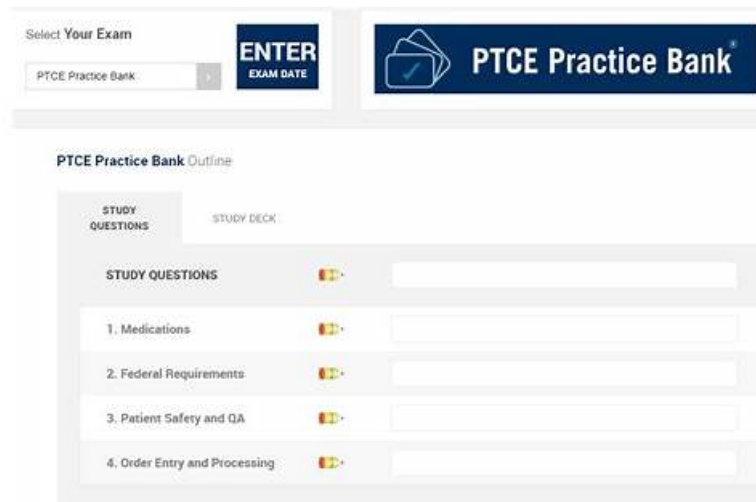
Select Your Exam

PTCE Practice Bank

ENTER
EXAM DATE

PTCE Practice Bank®

PTCE Practice Bank Outline

STUDY QUESTIONS

STUDY DECK

STUDY QUESTIONS

1. Medications

2. Federal Requirements

3. Patient Safety and QA

4. Order Entry and Processing